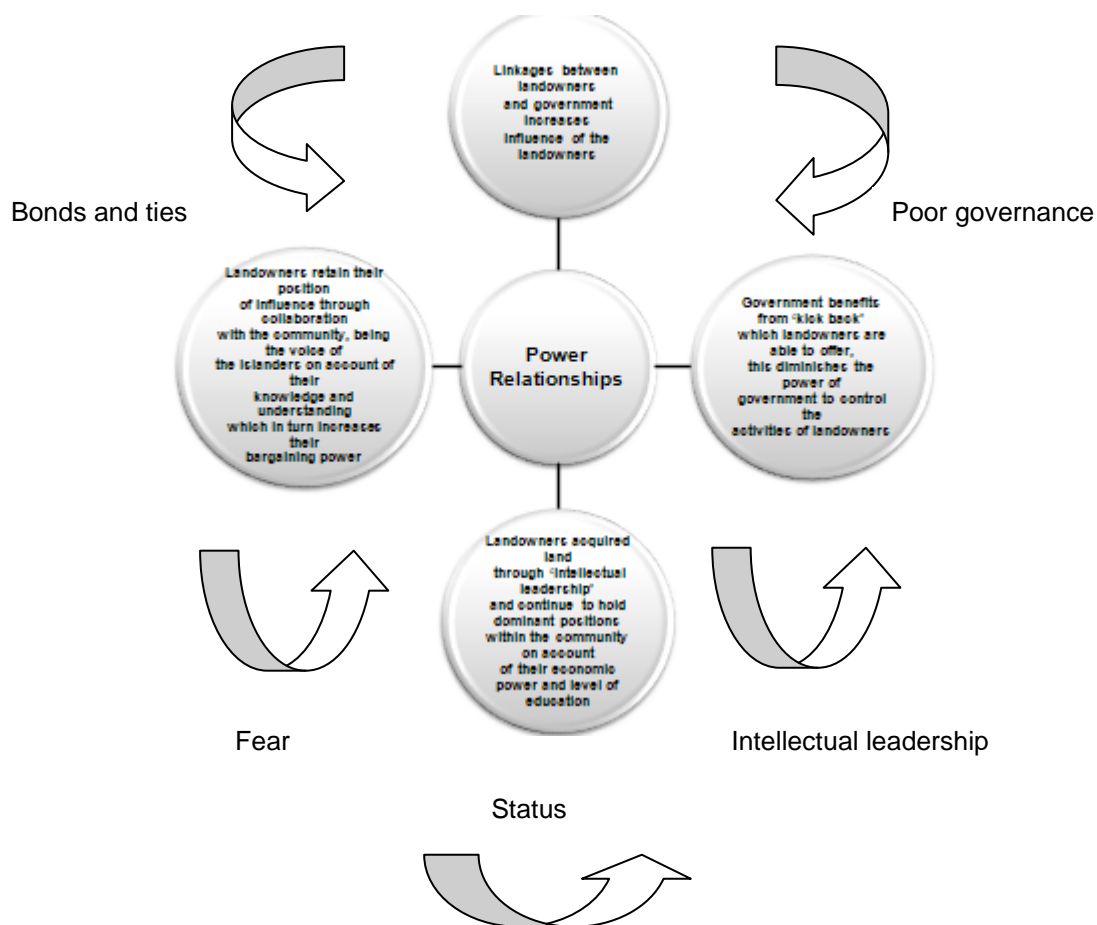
Linkages between landowners and government increases influence of the landowners

Bonds and ties

Poor governance

Landowners retain their position of influence through collaboration with the community, being the voice of the islanders on account of their knowledge and understanding which in turn increases their bargaining power

Power Relationships

Government benefits from 'kick back' which landowners are able to offer, this diminishes the power of government to control the activities of landowners

Landowners acquired land through 'intellectual leadership' and continue to hold dominant positions within the community on account of their economic power and level of education

Fear

Intellectual leadership

Status